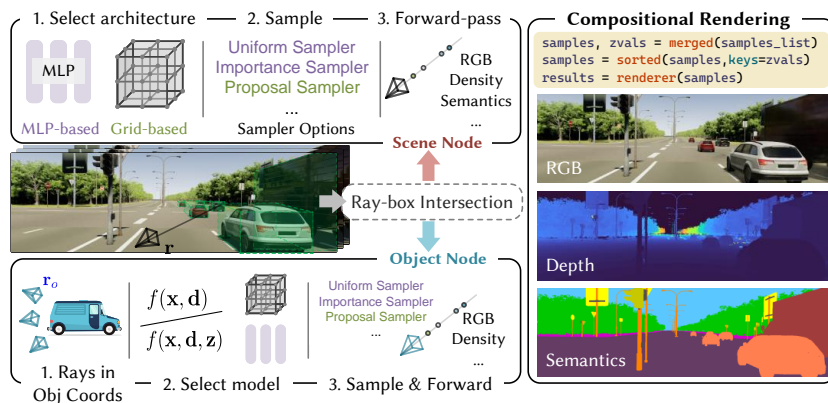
1. Select architecture — 2. Sample — 3. Forward-pass

MLP

MLP-based Grid-based

Uniform Sampler
Importance Sampler
Proposal Sampler
...
Sampler Options

RGB
Density
Semantics
...

Scene Node

r

Ray-box Intersection

Object Node

$\mathbf{r}_o$

$f(\mathbf{x}, \mathbf{d})$

$f(\mathbf{x}, \mathbf{d}, \mathbf{z})$

Uniform Sampler
Importance Sampler
Proposal Sampler
...

RGB
Density
...

1. Rays in Obj Coords — 2. Select model — 3. Sample & Forward

Compositional Rendering

samples, zvals = merged(samples_list)
samples = sorted(samples,keys=zvals)
results = renderer(samples)

RGB

Depth

Semantics